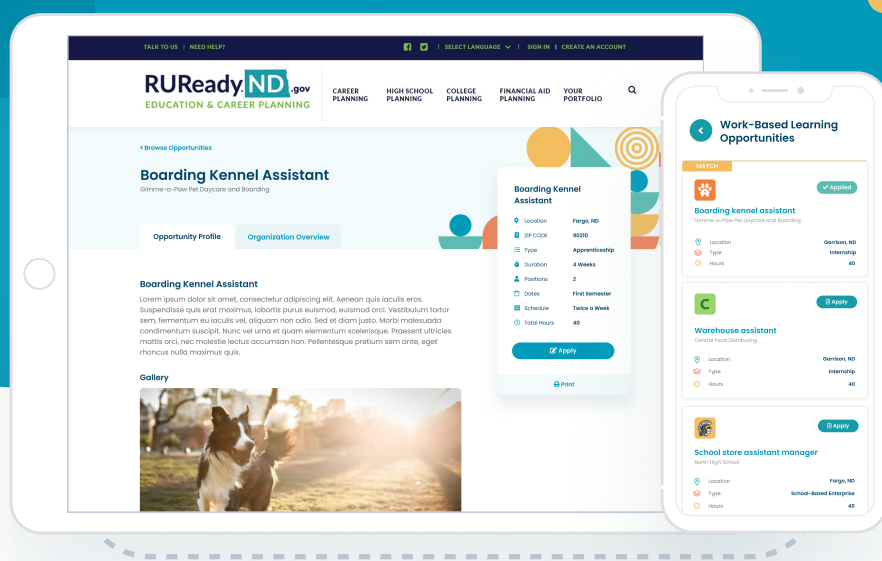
TALK TO US | NEED HELP?

| SELECT LANGUAGE | SIGN IN | CREATE AN ACCOUNT

RUReady.ND.gov
EDUCATION & CAREER PLANNING

CAREER PLANNING
HIGH SCHOOL PLANNING
COLLEGE PLANNING
FINANCIAL AID PLANNING
YOUR PORTFOLIO

< Browse Opportunities

Boarding Kennel Assistant
Gimme-a-Paw Pet Daycare and Boarding

Opportunity Profile
Organization Overview

Boarding Kennel Assistant
Lorem ipsum dolor sit amet, consectetur adipiscing elit. Aenean quis iaculis eros. Suspendisse quis erat maximus, lobortis purus euismod, euismod orci. Vestibulum tortor sem, fermentum eu iaculis vel, aliquam non odio. Sed et diam justo. Morbi malesuada condimentum suscipit. Nunc vel urna et quam elementum scelerisque. Praesent ultricies mattis orci, nec molestie lectus accumsan non. Pellentesque pretium sem ante, eget rhoncus nulla maximus quis.

Gallery

Boarding Kennel Assistant

| Location | Fargo, ND |
|---|---|
| ZIP CODE | 90210 |
| Type | Apprenticeship |
| Duration | 4 Weeks |
| Positions | 2 |
| Dates | First Semester |
| Schedule | Twice a Week |
| Total Hours | 40 |

Apply

Print

Work-Based Learning Opportunities

MATCH

Applied
Boarding kennel assistant
Gimme-a-Paw Pet Daycare and Boarding
Location Garrison, ND
Type Internship
Hours 40

Apply
Warehouse assistant
Central Food Distributing
Location Garrison, ND
Type Internship
Hours 40

Apply
School store assistant manager
North High School
Location Fargo, ND
Type School-Based Enterprise
Hours 40